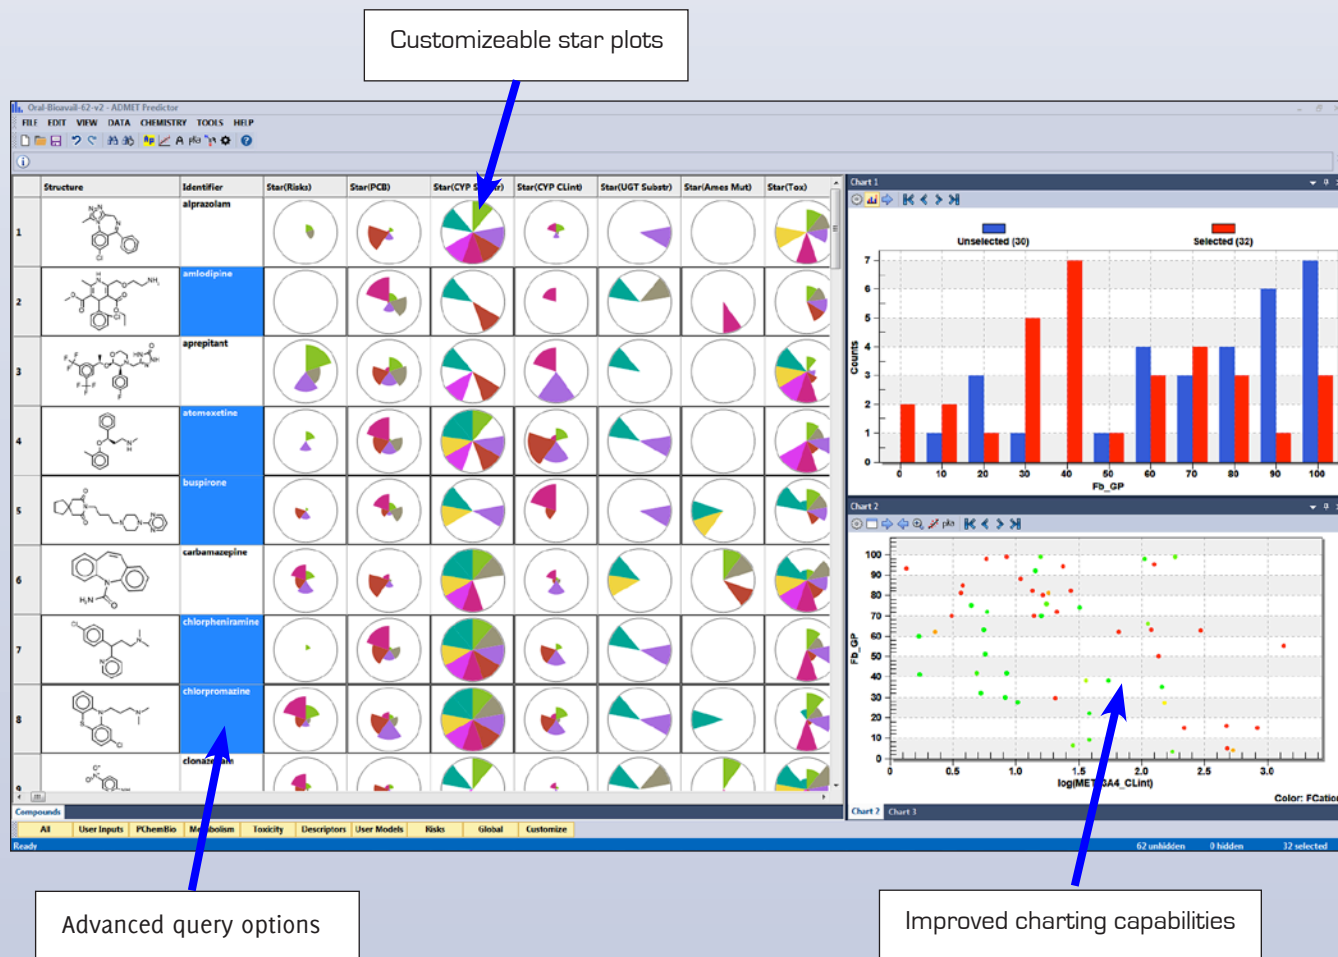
Customizeable star plots

Oral-Bioavail-62-v2 - ADMET Predictor

FILE EDIT VIEW DATA CHEMISTRY TOOLS HELP

| | Structure | Identifier | Star(Risks) | Star(PCB) | Star(CYP S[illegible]r) | Star(CYP CLint) | Star(UGT Substr) | Star(Ames Mut) | Star(Tox) |
|---|---|---|---|---|---|---|---|---|---|
| 1 | | alprazolam | | | | | | | |
| 2 | | amlodipine | | | | | | | |
| 3 | | aprepitant | | | | | | | |
| 4 | | atomoxetine | | | | | | | |
| 5 | | buspirone | | | | | | | |
| 6 | | carbamazepine | | | | | | | |
| 7 | | chlorpheniramine | | | | | | | |
| 8 | | chlorpromazine | | | | | | | |
| 9 | | clona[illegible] | | | | | | | |

Compounds

All | User Inputs | PChemBio | M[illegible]bolism | Toxicity | Descriptors | User Models | Risks | Global | Customize

Ready

Chart 1

Unselected (30) Selected (32)

Counts

0 1 2 3 4 5 6 7

0 10 20 30 40 50 60 70 80 90 100

Fb_GP

Chart 2

Fb_GP

0 10 20 30 40 50 60 70 80 90 100

0 0.5 1.0 1.5 2.0 2.5 3.0

log(MET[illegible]A4_CLint)

Color: FCatio

Chart 2 Chart 3

62 unhidden 0 hidden 32 selected

Advanced query options

Improved charting capabilities